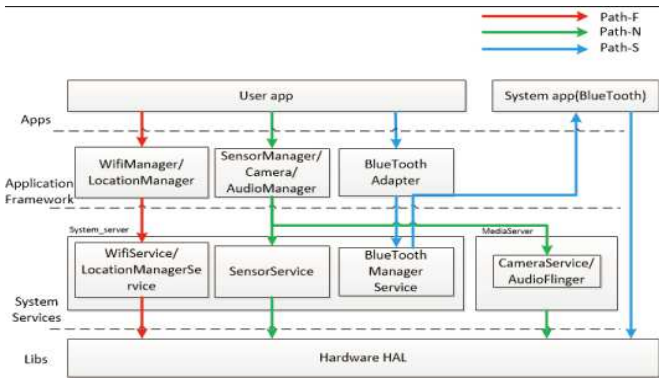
Path-F
Path-N
Path-S

User app

System app(BlueTooth)

Apps

WifiManager/ LocationManager

SensorManager/ Camera/ AudioManager

BlueTooth Adapter

Application Framework

System_server

MediaServer

WifiService/ LocationManagerService

SensorService

BlueTooth Manager Service

CameraService/ AudioFlinger

System Services

Libs

Hardware HAL